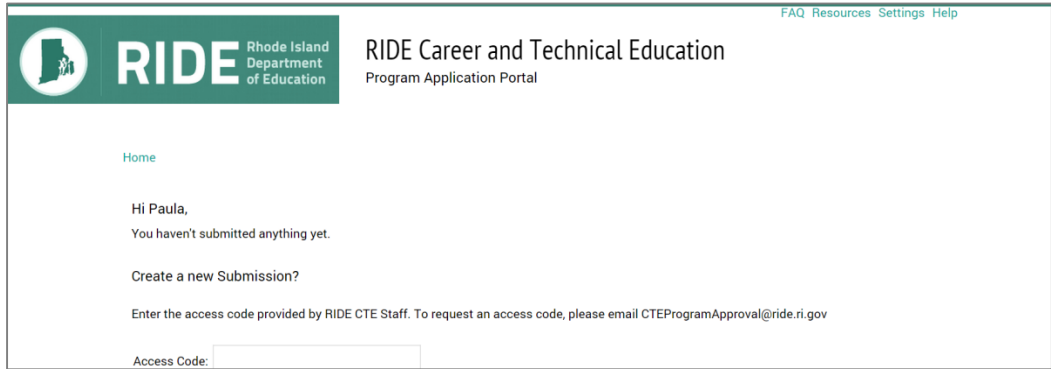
FAQ Resources Settings Help

RIDE Rhode Island Department of Education

RIDE Career and Technical Education
Program Application Portal

Home

Hi Paula,
You haven't submitted anything yet.

Create a new Submission?

Enter the access code provided by RIDE CTE Staff. To request an access code, please email CTEProgramApproval@ride.ri.gov

Access Code: